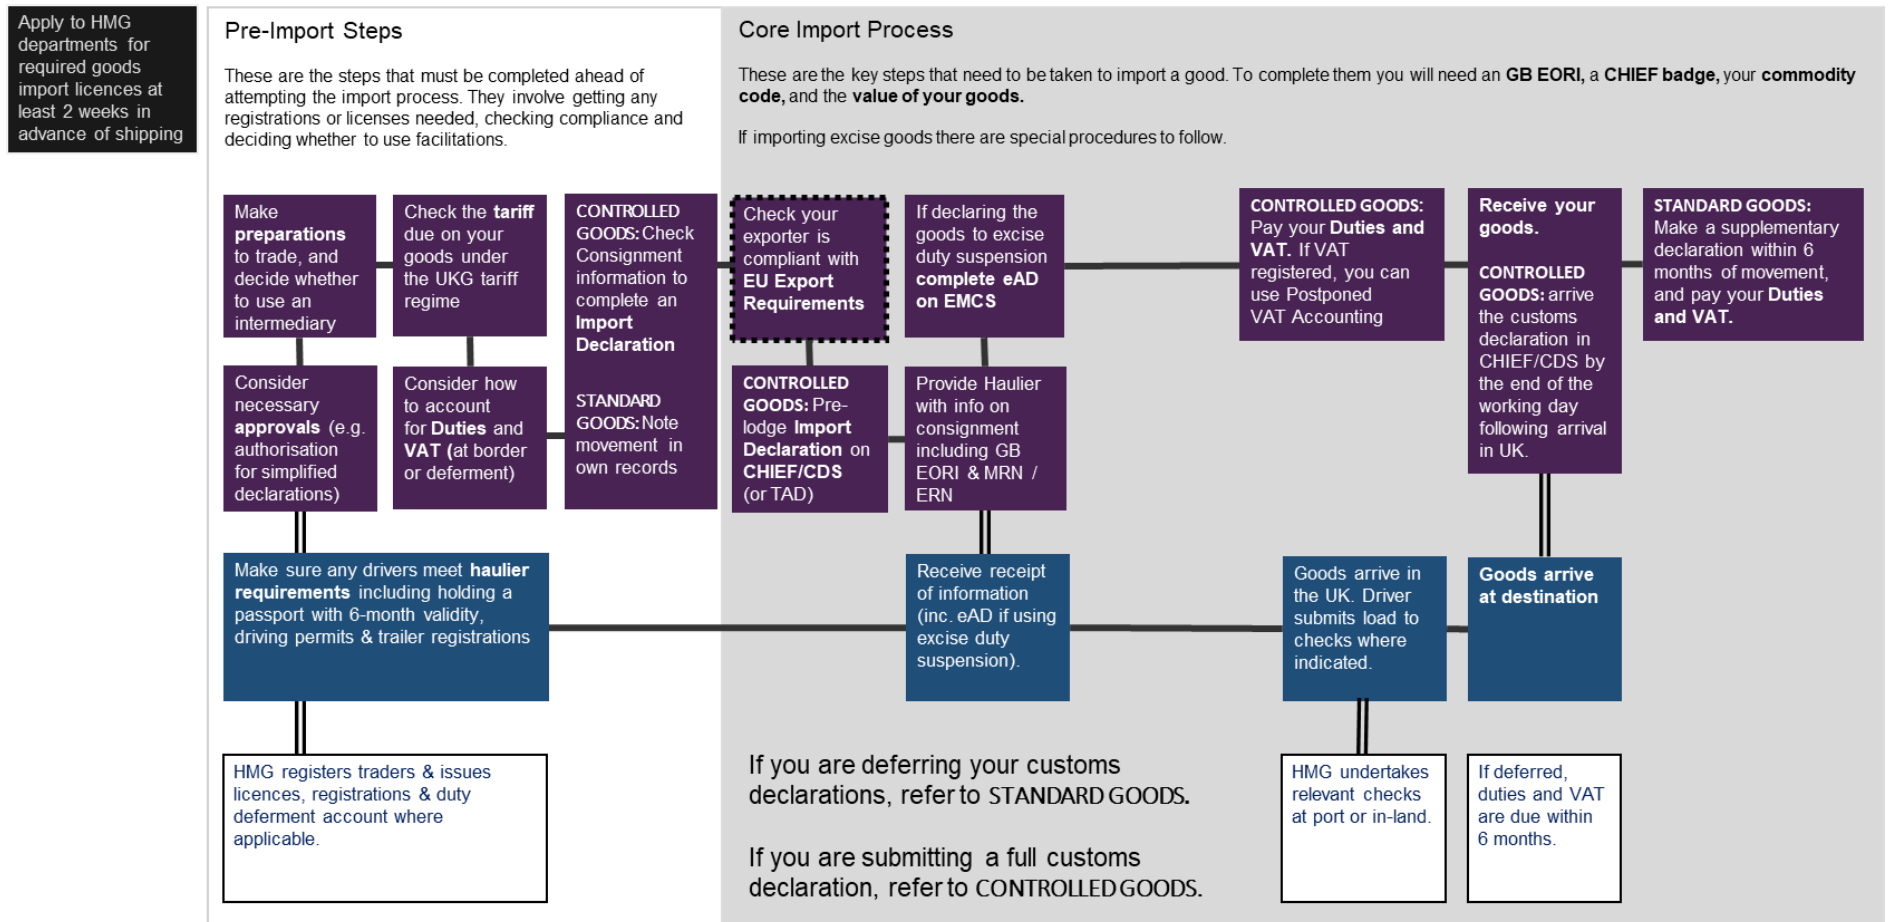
Apply to HMG departments for required goods import licences at least 2 weeks in advance of shipping

Pre-Import Steps

These are the steps that must be completed ahead of attempting the import process. They involve getting any registrations or licenses needed, checking compliance and deciding whether to use facilitations.

Make preparations to trade, and decide whether to use an intermediary

Check the tariff due on your goods under the UKG tariff regime

CONTROLLED GOODS: Check Consignment information to complete an Import Declaration

STANDARD GOODS: Note movement in own records

Consider necessary approvals (e.g. authorisation for simplified declarations)

Consider how to account for Duties and VAT (at border or deferment)

Make sure any drivers meet haulier requirements including holding a passport with 6-month validity, driving permits & trailer registrations

HMG registers traders & issues licences, registrations & duty deferment account where applicable.

Core Import Process

These are the key steps that need to be taken to import a good. To complete them you will need an GB EORI, a CHIEF badge, your commodity code, and the value of your goods.

If importing excise goods there are special procedures to follow.

Check your exporter is compliant with EU Export Requirements

If declaring the goods to excise duty suspension complete eAD on EMCS

CONTROLLED GOODS: Pay your Duties and VAT. If VAT registered, you can use Postponed VAT Accounting

Receive your goods.

CONTROLLED GOODS: arrive the customs declaration in CHIEF/CDS by the end of the working day following arrival in UK.

STANDARD GOODS: Make a supplementary declaration within 6 months of movement, and pay your Duties and VAT.

CONTROLLED GOODS: Pre-lodge Import Declaration on CHIEF/CDS (or TAD)

Provide Haulier with info on consignment including GB EORI & MRN / ERN

Receive receipt of information (inc. eAD if using excise duty suspension).

Goods arrive in the UK. Driver submits load to checks where indicated.

Goods arrive at destination

If you are deferring your customs declarations, refer to STANDARD GOODS.

If you are submitting a full customs declaration, refer to CONTROLLED GOODS.

HMG undertakes relevant checks at port or in-land.

If deferred, duties and VAT are due within 6 months.